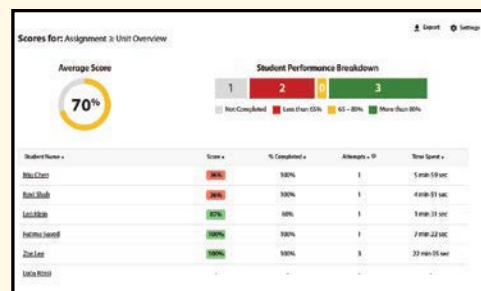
Scores for: Assignment 3: Unit Overview

Export Settings

Average Score

70%

Student Performance Breakdown

1 2 0 3

Not Completed Less than 65% 65 – 80% More than 80%

| Student Name | Score | % Completed | Attempts | Time Spent |
|---|---|---|---|---|
| Mia Chen | 36% | 100% | 1 | 5 min 59 sec |
| Ravi Shah | 36% | 100% | 1 | 4 min 51 sec |
| Leo Klein | 87% | 60% | 1 | 5 min 31 sec |
| Fatima Sayed | 100% | 100% | 1 | 7 min 22 sec |
| Zoe Lee | 100% | 100% | 3 | 22 min 05 sec |
| Luca Rossi | - | - | - | - |